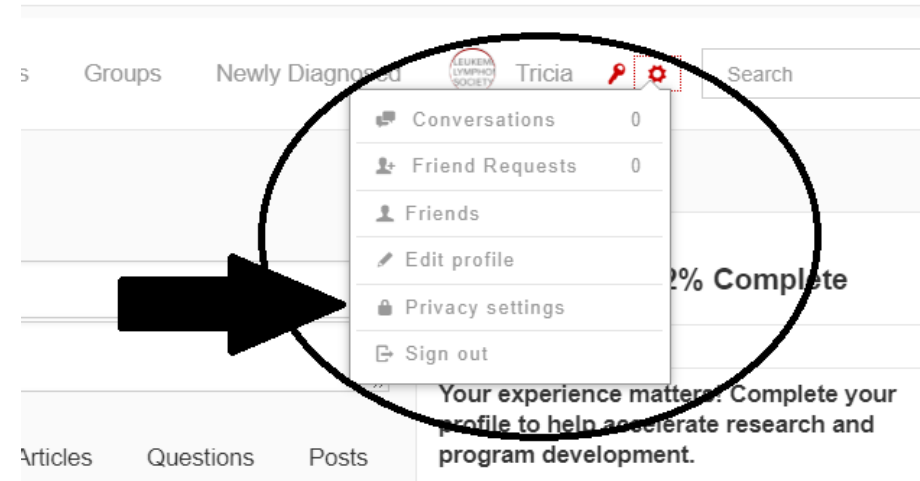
s Groups Newly Diagnosed LEUKEMIA LYMPHOMA SOCIETY Tricia Search

Conversations 0

Friend Requests 0

Friends

Edit profile

Privacy settings

Sign out

2% Complete

Your experience matters! Complete your profile to help accelerate research and program development.

Articles Questions Posts